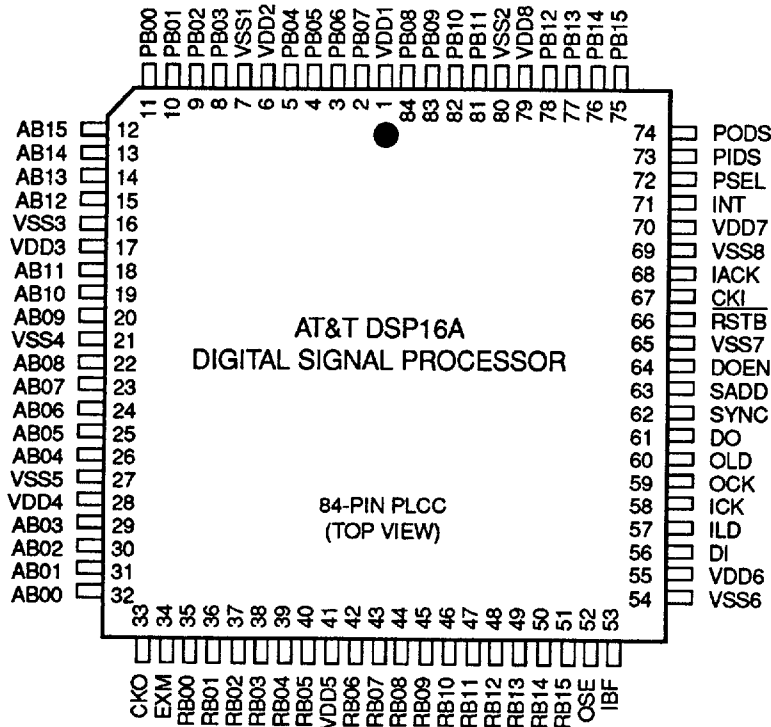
PB00 11
PB01 10
PB02 9
PB03 8
VSS1 7
VDD2 6
PB04 5
PB05 4
PB06 3
PB07 2
VDD1 1
PB08 84
PB09 83
PB10 82
PB11 81
VSS2 80
VDD8 79
PB12 78
PB13 77
PB14 76
PB15 75

AB15 12
AB14 13
AB13 14
AB12 15
VSS3 16
VDD3 17
AB11 18
AB10 19
AB09 20
VSS4 21
AB08 22
AB07 23
AB06 24
AB05 25
AB04 26
VSS5 27
VDD4 28
AB03 29
AB02 30
AB01 31
AB00 32

74 PODS
73 PIDS
72 PSEL
71 INT
70 VDD7
69 VSS8
68 IACK
67 CKI
66 $\overline{RSTB}$
65 VSS7
64 DOEN
63 SADD
62 SYNC
61 DO
60 OLD
59 OCK
58 ICK
57 ILD
56 DI
55 VDD6
54 VSS6

AT&T DSP16A
DIGITAL SIGNAL PROCESSOR

84-PIN PLCC
(TOP VIEW)

33 CKO
34 EXM
35 RB00
36 RB01
37 RB02
38 RB03
39 RB04
40 RB05
41 VDD5
42 RB06
43 RB07
44 RB08
45 RB09
46 RB10
47 RB11
48 RB12
49 RB13
50 RB14
51 RB15
52 OSE
53 IBF